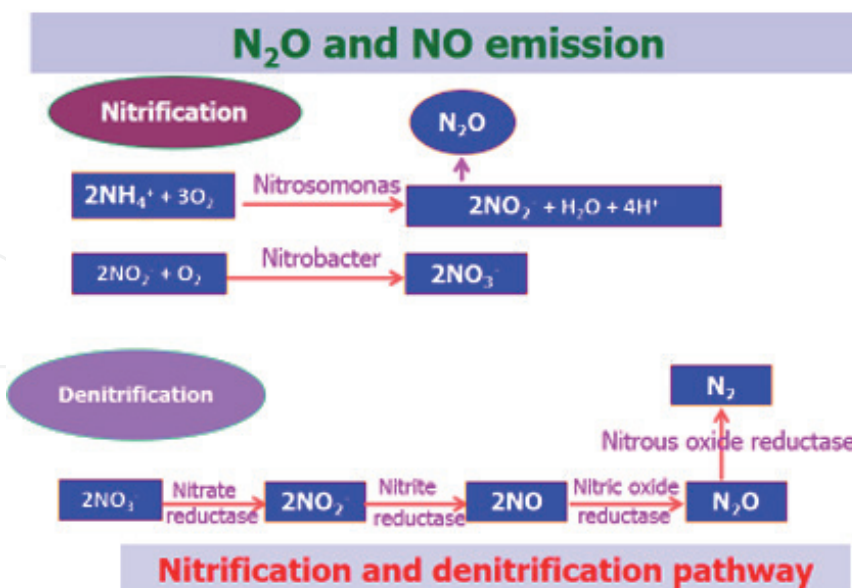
$N_2O$ and NO emission

Nitrification

$N_2O$

$2NH_4^+ + 3O_2$

Nitrosomonas

$2NO_2^- + H_2O + 4H^+$

$2NO_2^- + O_2$

Nitrobacter

$2NO_3^-$

Denitrification

$N_2$

Nitrous oxide reductase

$2NO_3^-$

Nitrate reductase

$2NO_2^-$

Nitrite reductase

2NO

Nitric oxide reductase

$N_2O$

Nitrification and denitrification pathway